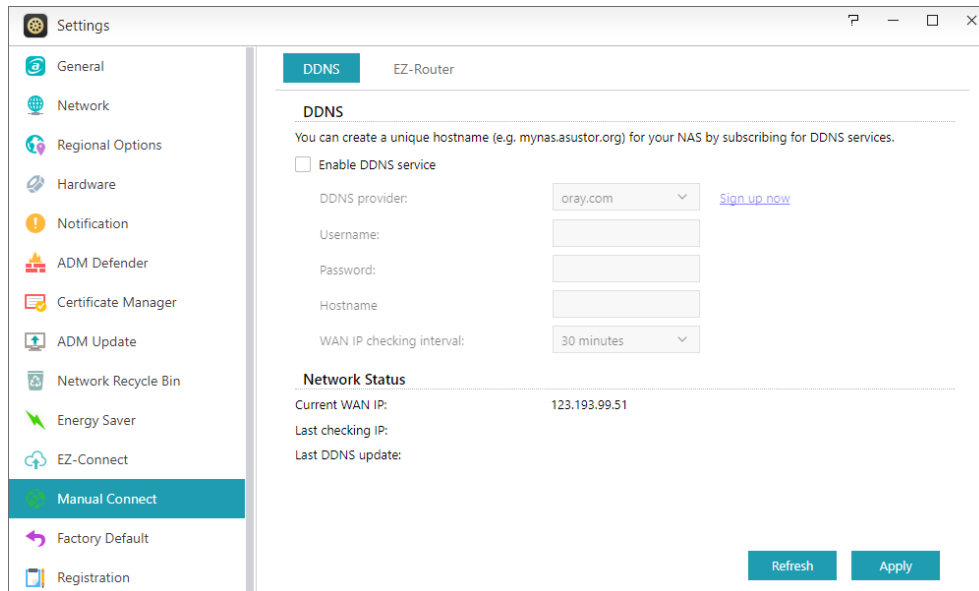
Settings

?

General
Network
Regional Options
Hardware
Notification
ADM Defender
Certificate Manager
ADM Update
Network Recycle Bin
Energy Saver
EZ-Connect
Manual Connect
Factory Default
Registration

DDNS
EZ-Router

DDNS
You can create a unique hostname (e.g. mynas.asustor.org) for your NAS by subscribing for DDNS services.

Enable DDNS service

DDNS provider: oray.com Sign up now
Username:
Password:
Hostname
WAN IP checking interval: 30 minutes

Network Status
Current WAN IP: 123.193.99.51
Last checking IP:
Last DDNS update:

Refresh
Apply